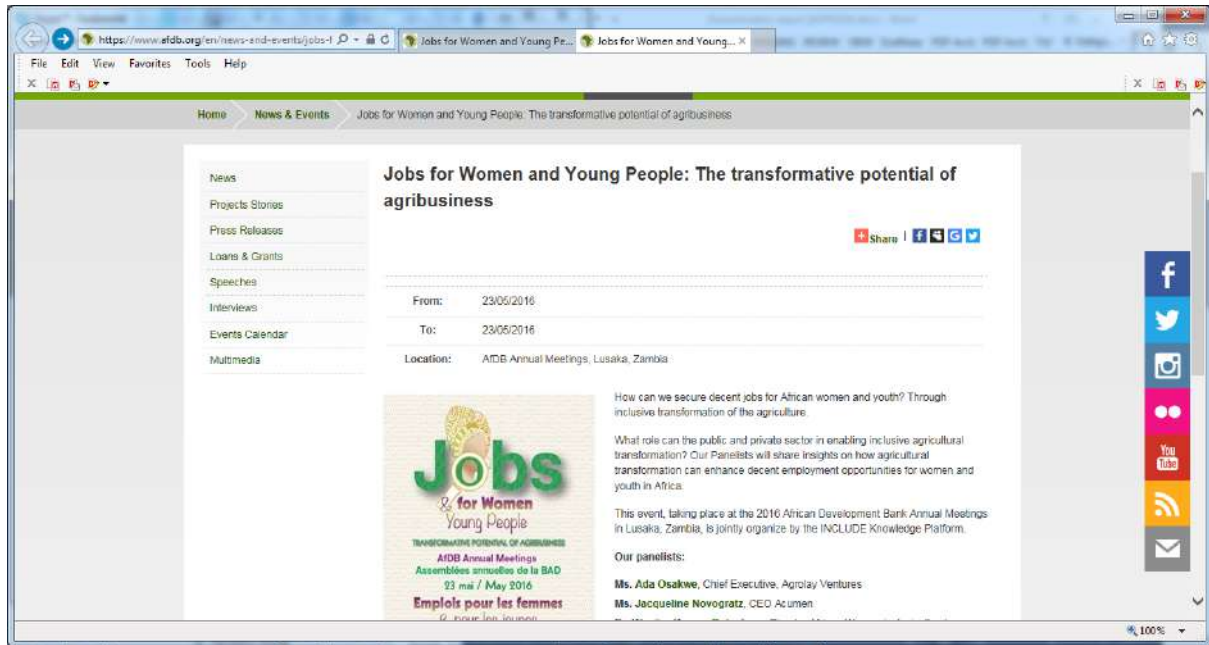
https://www.afdb.org/en/news-and-events/jobs-f
Jobs for Women and Young Pe...
Jobs for Women and Young... ×

File Edit View Favorites Tools Help

Home
News & Events
Jobs for Women and Young People: The transformative potential of agribusiness

News
Projects Stories
Press Releases
Loans & Grants
Speeches
Interviews
Events Calendar
Multimedia

Jobs for Women and Young People: The transformative potential of agribusiness

Share

| From: | 23/05/2016 |
|---|---|
| To: | 23/05/2016 |
| Location: | AfDB Annual Meetings, Lusaka, Zambia |

Jobs & for Women Young People
TRANSFORMATIVE POTENTIAL OF AGRIBUSINESS
AfDB Annual Meetings
Assemblées annuelles de la BAD
23 mai / May 2016
Emplois pour les femmes
& pour les jeunes

How can we secure decent jobs for African women and youth? Through inclusive transformation of the agriculture

What role can the public and private sector in enabling inclusive agricultural transformation? Our Panelists will share insights on how agricultural transformation can enhance decent employment opportunities for women and youth in Africa.

This event, taking place at the 2016 African Development Bank Annual Meetings in Lusaka, Zambia, is jointly organize by the INCLUDE Knowledge Platform.

Our panelists:

Ms. Ada Osakwe, Chief Executive, Agrolay Ventures
Ms. Jacqueline Novogratz, CEO Acumen
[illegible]

You Tube

100%